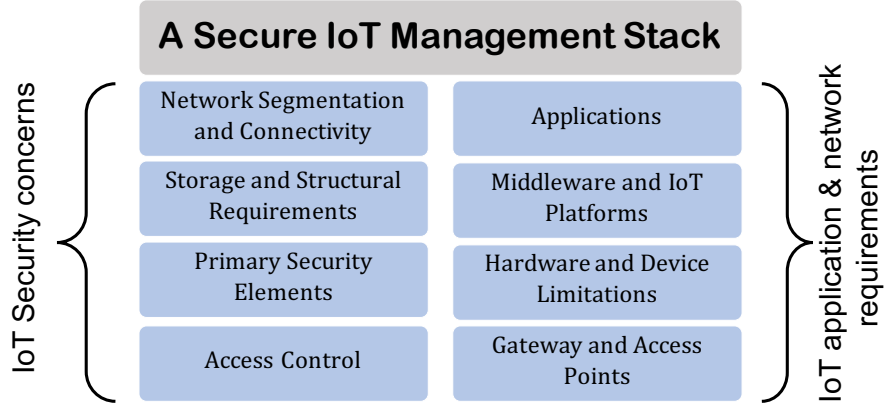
A Secure IoT Management Stack

IoT Security concerns

Network Segmentation and Connectivity

Storage and Structural Requirements

Primary Security Elements

Access Control

Applications

Middleware and IoT Platforms

Hardware and Device Limitations

Gateway and Access Points

IoT application & network requirements